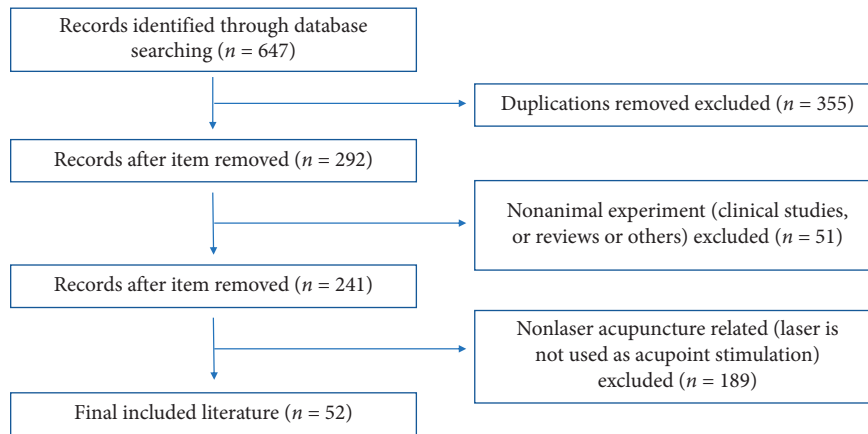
Records identified through database searching ($n = 647$)

Duplications removed excluded ($n = 355$)

Records after item removed ($n = 292$)

Nonanimal experiment (clinical studies, or reviews or others) excluded ($n = 51$)

Records after item removed ($n = 241$)

Nonlaser acupuncture related (laser is not used as acupoint stimulation) excluded ($n = 189$)

Final included literature ($n = 52$)